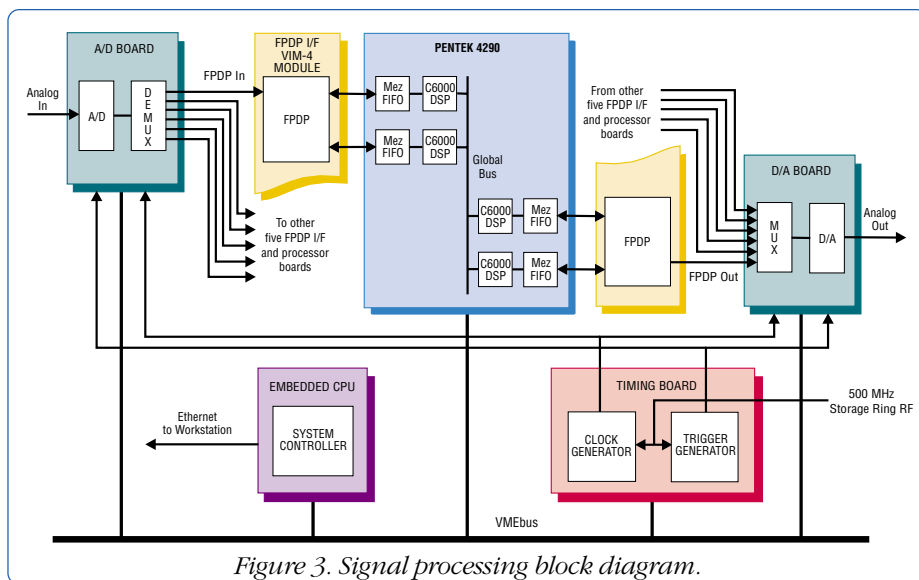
A/D BOARD

Analog In

A/D

D E M U X

FPDP In

FPDP I/F VIM-4 MODULE

FPDP

To other five FPDP I/F and processor boards

PENTEK 4290

Mez FIFO

C6000 DSP

Mez FIFO

C6000 DSP

Global Bus

C6000 DSP

Mez FIFO

C6000 DSP

Mez FIFO

From other five FPDP I/F and processor boards

FPDP

FPDP Out

D/A BOARD

M U X

D/A

Analog Out

EMBEDDED CPU

SYSTEM CONTROLLER

Ethernet to Workstation

TIMING BOARD

CLOCK GENERATOR

TRIGGER GENERATOR

500 MHz Storage Ring RF

VMEbus

Figure 3. Signal processing block diagram.